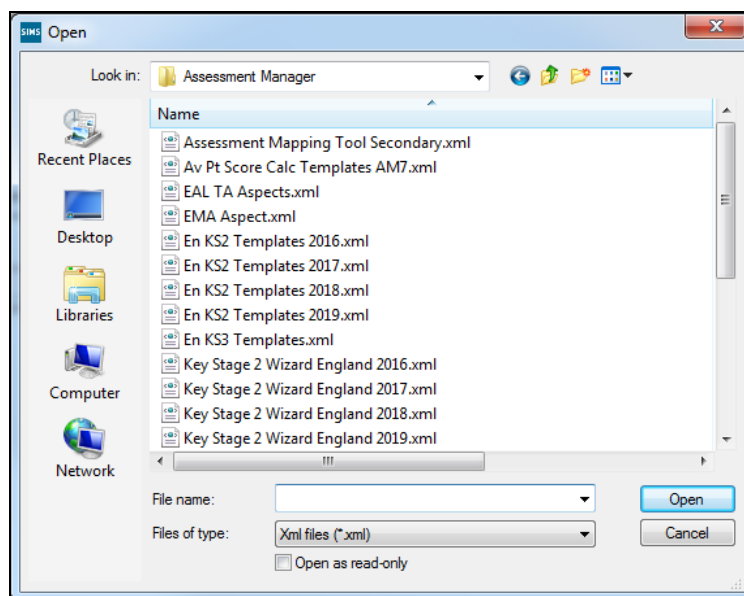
SIMS Open

Look in: Assessment Manager

Recent Places
Desktop
Libraries
Computer
Network

Name
Assessment Mapping Tool Secondary.xml
Av Pt Score Calc Templates AM7.xml
EAL TA Aspects.xml
EMA Aspect.xml
En KS2 Templates 2016.xml
En KS2 Templates 2017.xml
En KS2 Templates 2018.xml
En KS2 Templates 2019.xml
En KS3 Templates.xml
Key Stage 2 Wizard England 2016.xml
Key Stage 2 Wizard England 2017.xml
Key Stage 2 Wizard England 2018.xml
Key Stage 2 Wizard England 2019.xml

File name:
Files of type: Xml files (*.xml)
Open as read-only
Open
Cancel